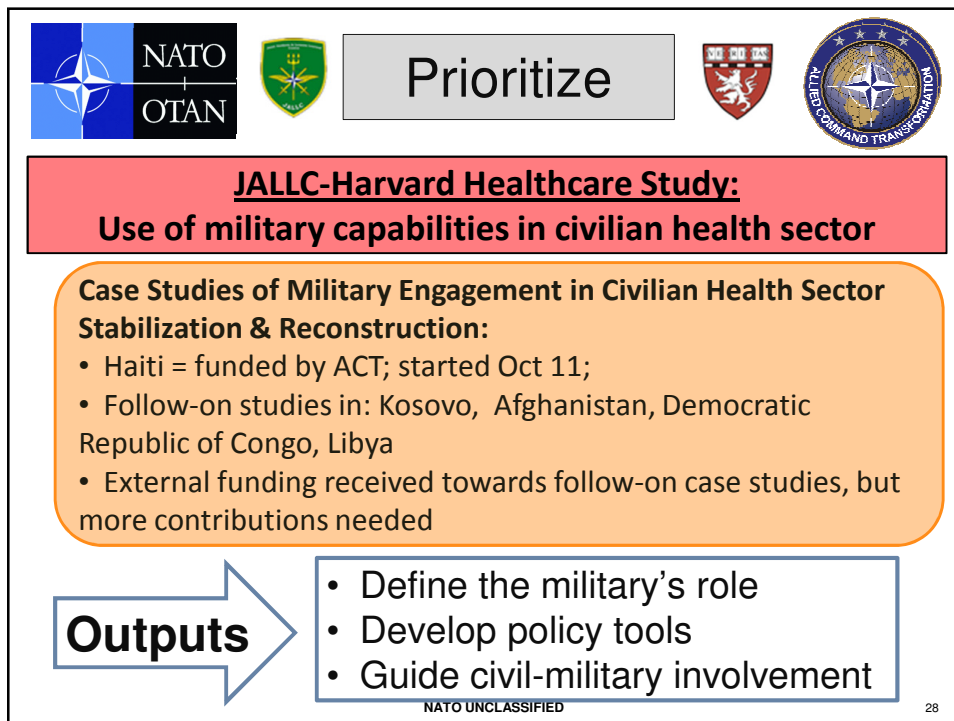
NATO OTAN

JALLC

Prioritize

ALLIED COMMAND TRANSFORMATION

JALLC-Harvard Healthcare Study:
Use of military capabilities in civilian health sector

Case Studies of Military Engagement in Civilian Health Sector Stabilization & Reconstruction:
• Haiti = funded by ACT; started Oct 11;
• Follow-on studies in: Kosovo, Afghanistan, Democratic Republic of Congo, Libya
• External funding received towards follow-on case studies, but more contributions needed

Outputs

• Define the military's role
• Develop policy tools
• Guide civil-military involvement

NATO UNCLASSIFIED

28